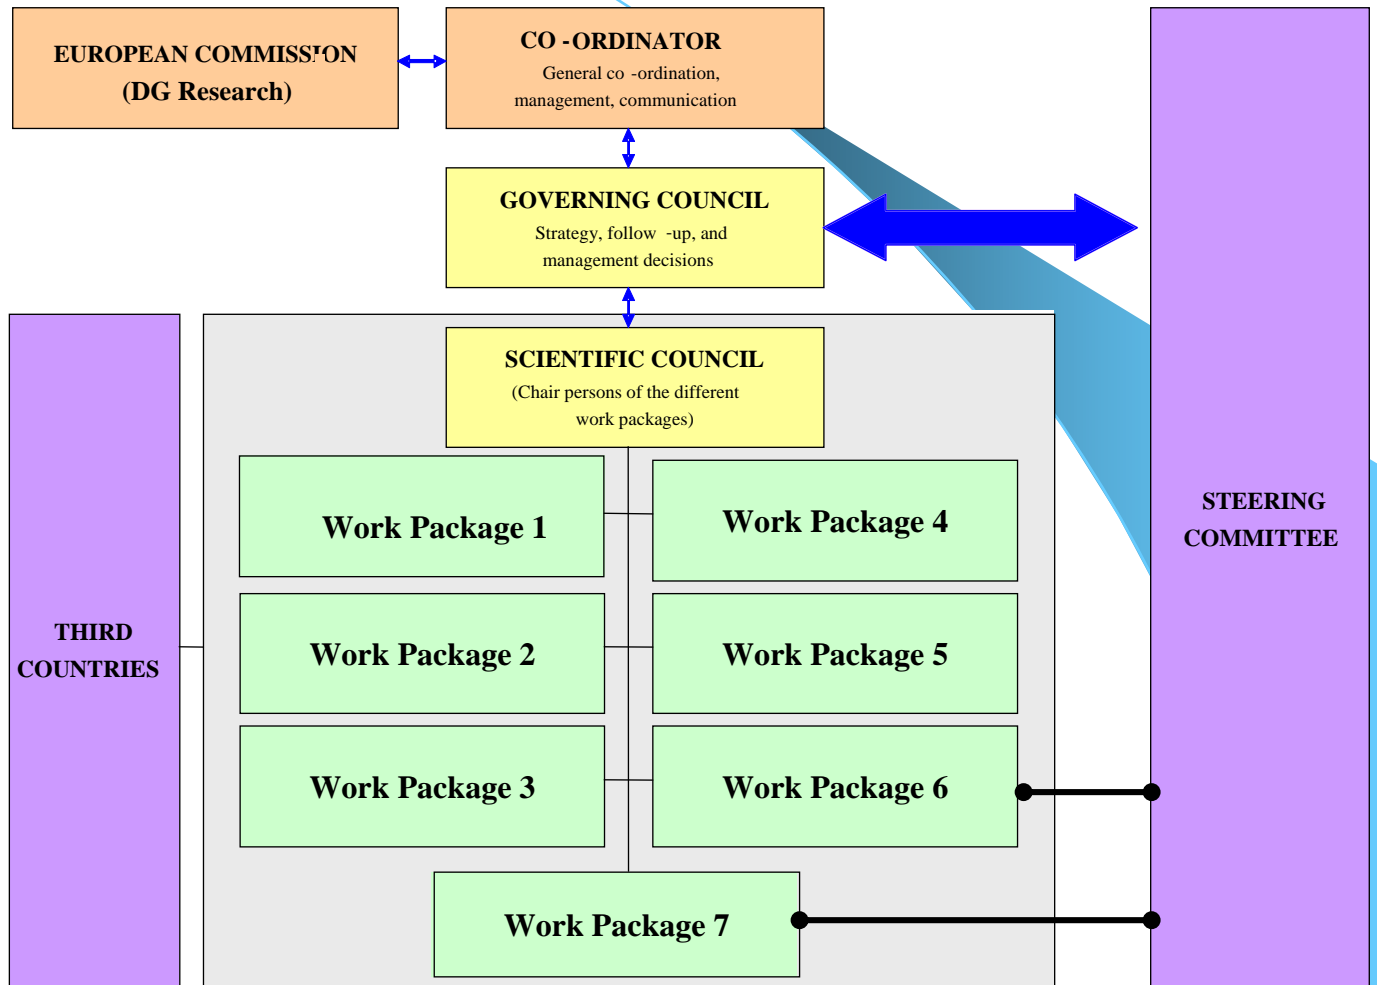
EUROPEAN COMMISSION
(DG Research)

CO -ORDINATOR
General co -ordination, management, communication

GOVERNING COUNCIL
Strategy, follow -up, and management decisions

SCIENTIFIC COUNCIL
(Chair persons of the different work packages)

THIRD COUNTRIES

Work Package 1

Work Package 4

Work Package 2

Work Package 5

Work Package 3

Work Package 6

Work Package 7

STEERING COMMITTEE